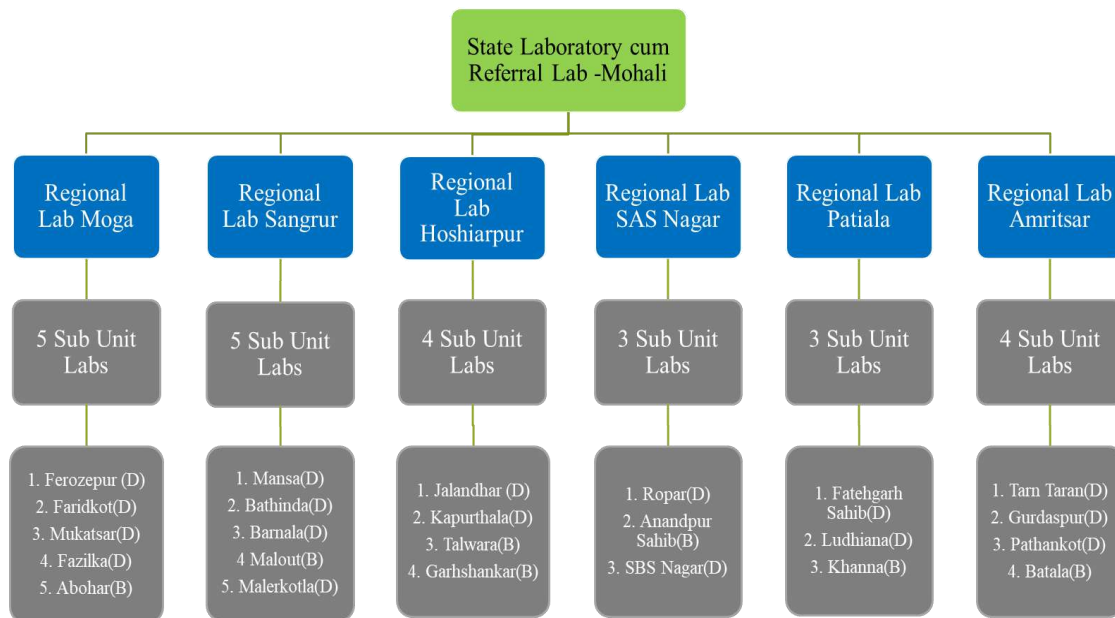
State Laboratory cum Referral Lab -Mohali

Regional Lab Moga

5 Sub Unit Labs

1. Ferozepur (D)
2. Faridkot(D)
3. Mukatsar(D)
4. Fazilka(D)
5. Abohar(B)

Regional Lab Sangrur

5 Sub Unit Labs

1. Mansa(D)
2. Bathinda(D)
3. Barnala(D)
4 Malout(B)
5. Malerkotla(D)

Regional Lab Hoshiarpur

4 Sub Unit Labs

1. Jalandhar (D)
2. Kapurthala(D)
3. Talwara(B)
4. Garhshankar(B)

Regional Lab SAS Nagar

3 Sub Unit Labs

1. Ropar(D)
2. Anandpur Sahib(B)
3. SBS Nagar(D)

Regional Lab Patiala

3 Sub Unit Labs

1. Fatehgarh Sahib(D)
2. Ludhiana(D)
3. Khanna(B)

Regional Lab Amritsar

4 Sub Unit Labs

1. Tarn Taran(D)
2. Gurdaspur(D)
3. Pathankot(D)
4. Batala(B)